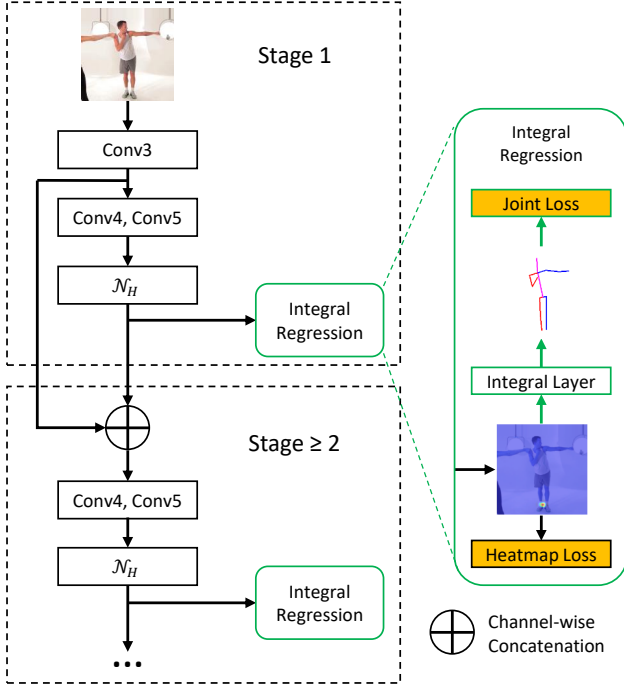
Stage 1

Conv3

Conv4, Conv5

$\mathcal{N}_H$

Integral Regression

Stage ≥ 2

Conv4, Conv5

$\mathcal{N}_H$

Integral Regression

...

Integral Regression

Joint Loss

Integral Layer

Heatmap Loss

Channel-wise Concatenation